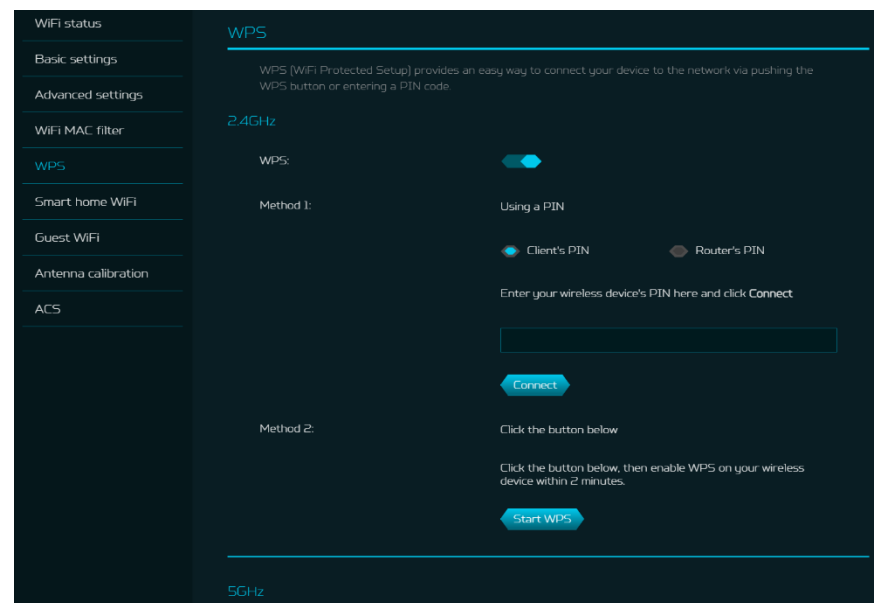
WiFi status
Basic settings
Advanced settings
WiFi MAC filter
WPS
Smart home WiFi
Guest WiFi
Antenna calibration
ACS

WPS

WPS (WiFi Protected Setup) provides an easy way to connect your device to the network via pushing the WPS button or entering a PIN code.

2.4GHz

WPS:

Method 1: Using a PIN

Client's PIN Router's PIN

Enter your wireless device's PIN here and click Connect

Connect

Method 2: Click the button below

Click the button below, then enable WPS on your wireless device within 2 minutes.

Start WPS

5GHz